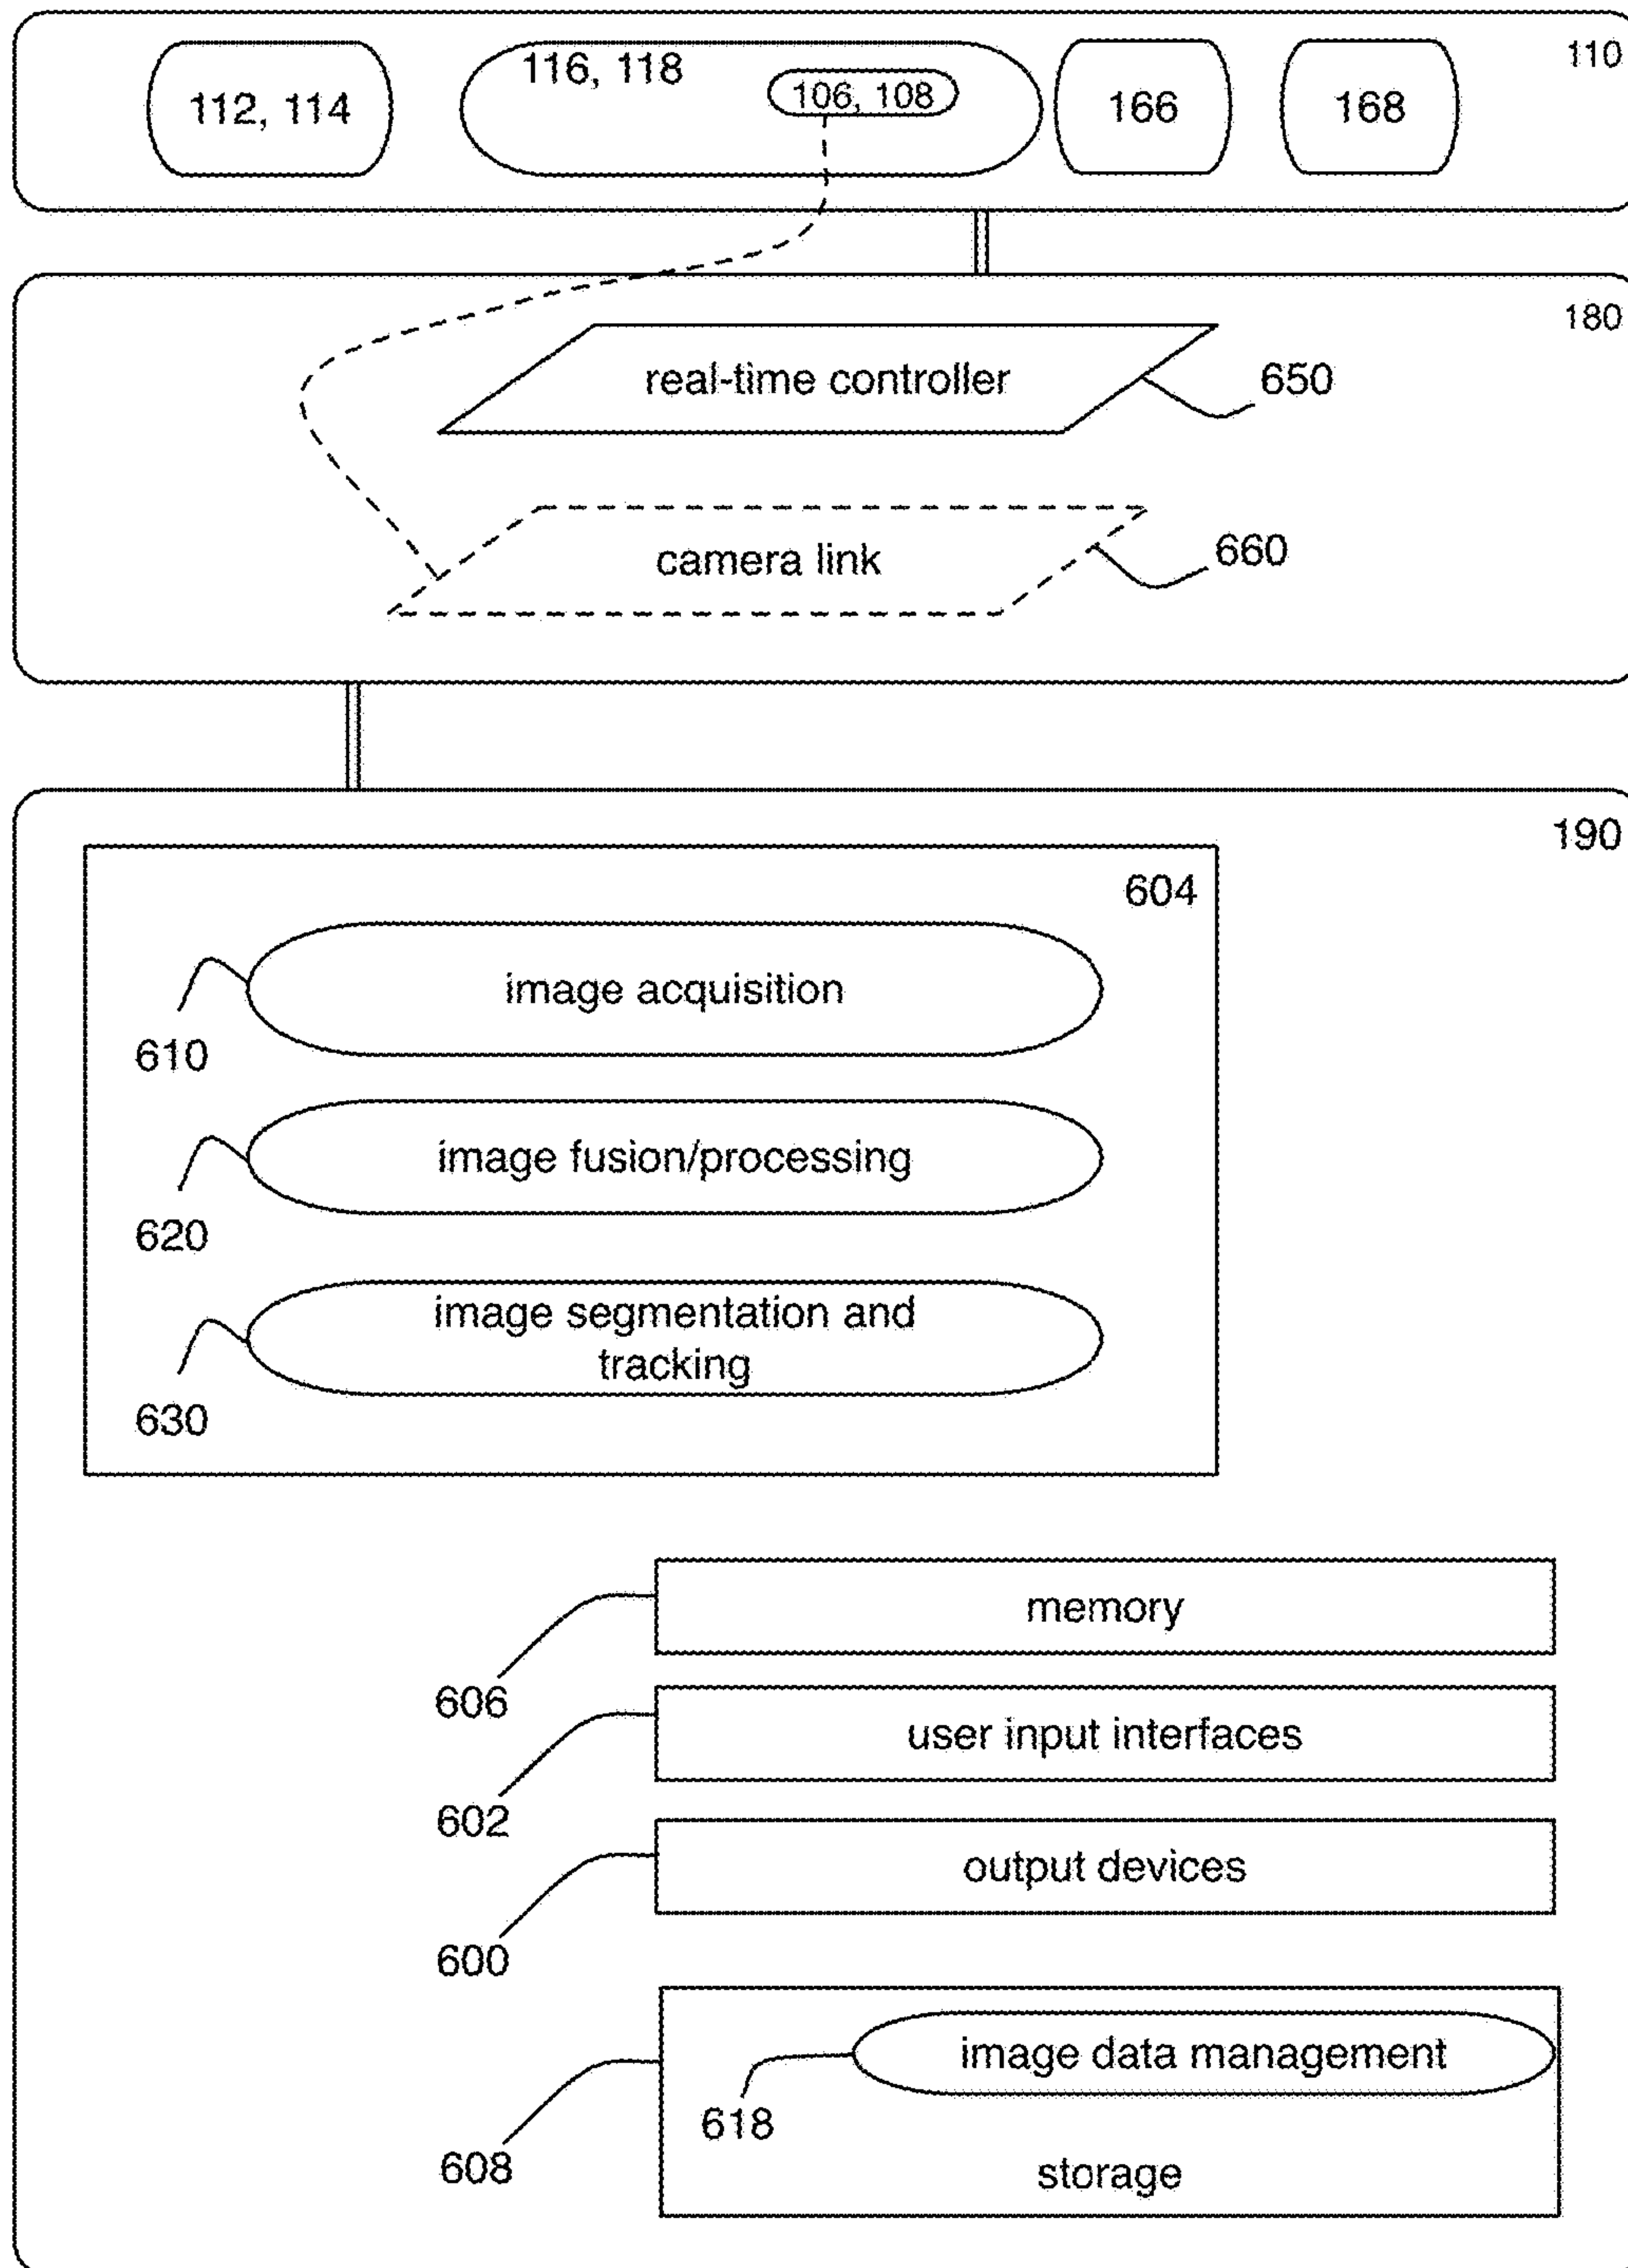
110

112, 114

116, 118

106, 108

166

168

180

real-time controller

650

camera link

660

190

604

image acquisition

610

image fusion/processing

620

image segmentation and tracking

630

memory

606

user input interfaces

602

output devices

600

image data management

618

storage

608